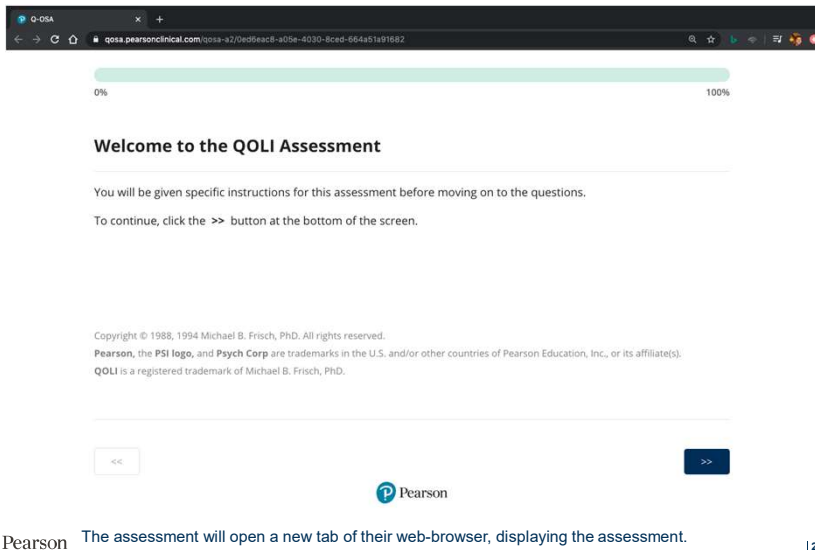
Q-OSA

qosa.pearsonclinical.com/qosa-a2/0ed6eac8-a05e-4030-8ced-664a51a91682

0%

100%

**Welcome to the QOLI Assessment**

You will be given specific instructions for this assessment before moving on to the questions.

To continue, click the >> button at the bottom of the screen.

Copyright © 1988, 1994 Michael B. Frisch, PhD. All rights reserved.
**Pearson**, the **PSI logo**, and **Psych Corp** are trademarks in the U.S. and/or other countries of Pearson Education, Inc., or its affiliate(s).
**QOLI** is a registered trademark of Michael B. Frisch, PhD.

<<

>>

Pearson

Pearson The assessment will open a new tab of their web-browser, displaying the assessment.

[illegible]